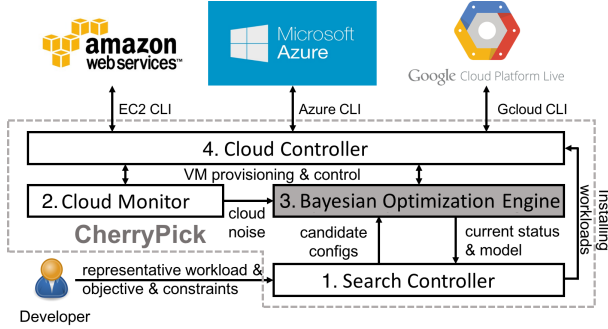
amazon webservices™

Microsoft Azure

Google Cloud Platform Live

EC2 CLI

Azure CLI

Gcloud CLI

4. Cloud Controller

VM provisioning & control

2. Cloud Monitor

cloud noise

3. Bayesian Optimization Engine

Installing workloads

CherryPick

candidate configs

current status & model

representative workload & objective & constraints

1. Search Controller

Developer